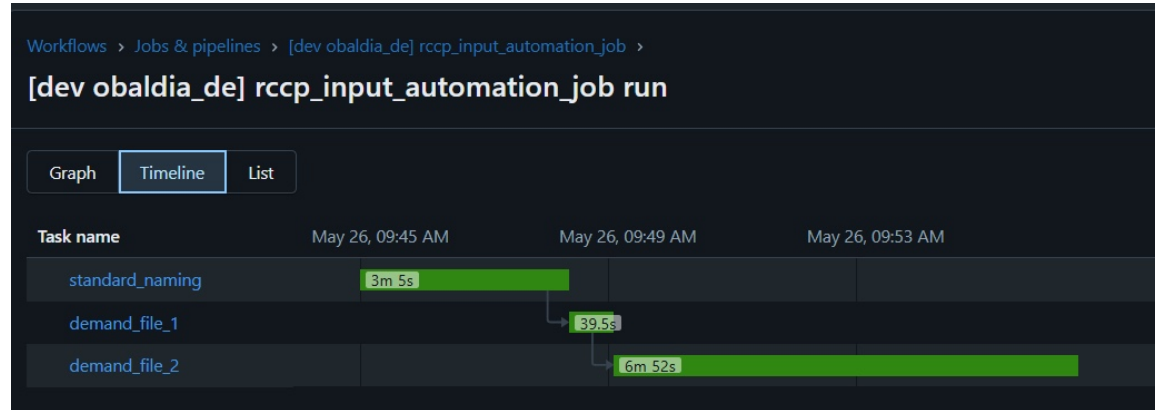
Workflows › Jobs & pipelines › [dev obaldia_de] rccp_input_automation_job ›

[dev obaldia_de] rccp_input_automation_job run

Graph Timeline List

| Task name | May 26, 09:45 AM | May 26, 09:49 AM | May 26, 09:53 AM |
|---|---|---|---|
| standard_naming | 3m 5s | | |
| demand_file_1 | | 39.5s | |
| demand_file_2 | | 6m 52s | |